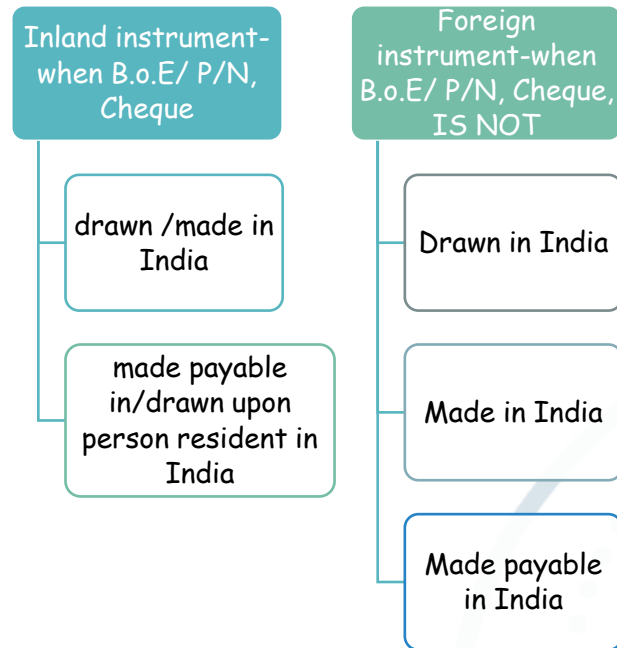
Inland instrument-when B.o.E/ P/N, Cheque

drawn /made in India

made payable in/drawn upon person resident in India

Foreign instrument-when B.o.E/ P/N, Cheque, IS NOT

Drawn in India

Made in India

Made payable in India